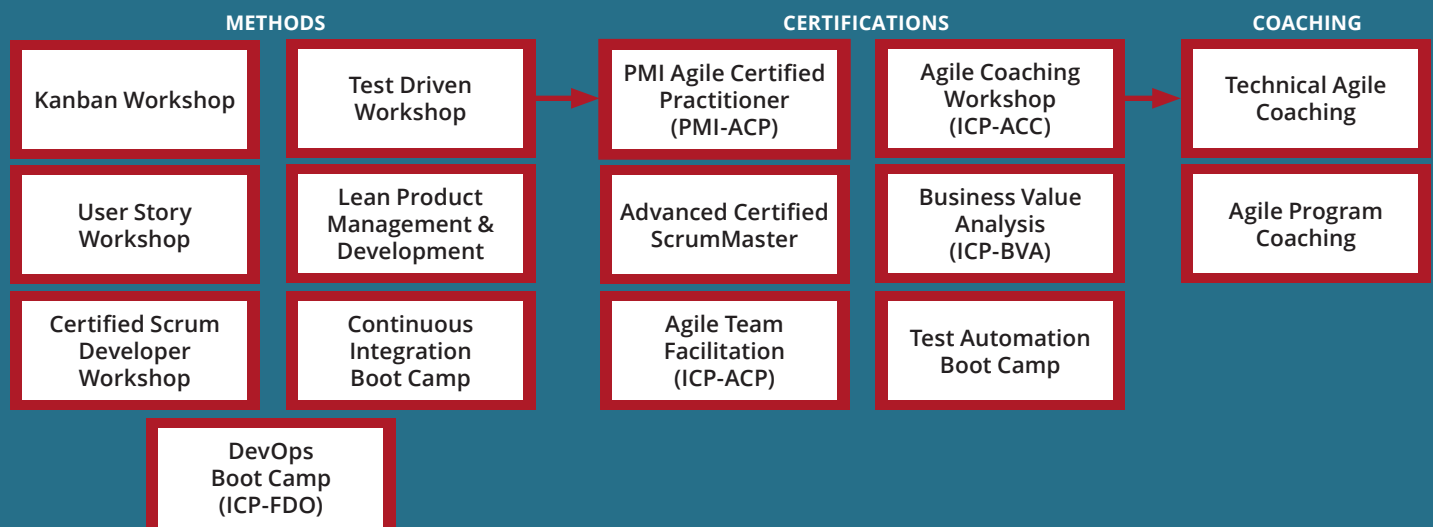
METHODS

Kanban Workshop

Test Driven Workshop

User Story Workshop

Lean Product Management & Development

Certified Scrum Developer Workshop

Continuous Integration Boot Camp

DevOps Boot Camp (ICP-FDO)

CERTIFICATIONS

PMI Agile Certified Practitioner (PMI-ACP)

Agile Coaching Workshop (ICP-ACC)

Advanced Certified ScrumMaster

Business Value Analysis (ICP-BVA)

Agile Team Facilitation (ICP-ACP)

Test Automation Boot Camp

COACHING

Technical Agile Coaching

Agile Program Coaching